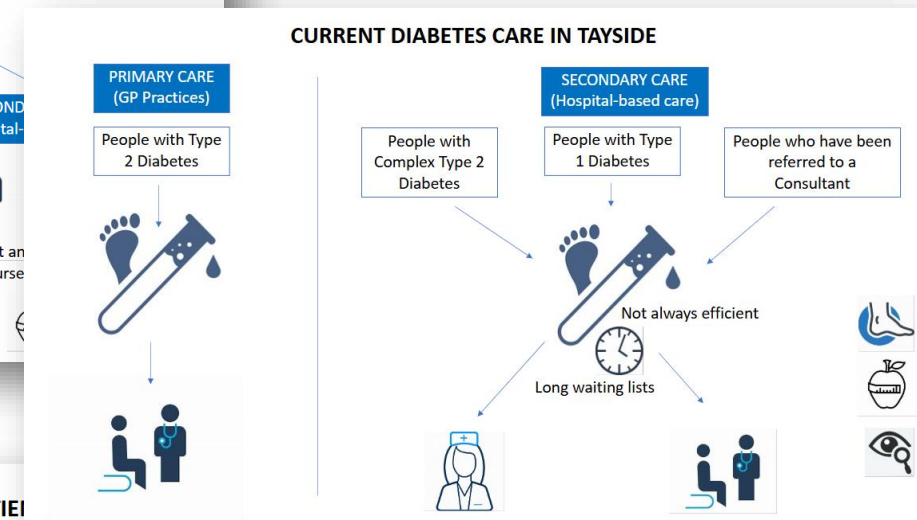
CURRENT DIABETES CARE IN TAYSIDE

PRIMARY CARE (GP Practices)

People with Type 2 Diabetes

SECONDARY CARE (Hospital-based care)

People with Complex Type 2 Diabetes

People with Type 1 Diabetes

People who have been referred to a Consultant

Not always efficient

Long waiting lists

OND
tal-

t an
urse

IEI